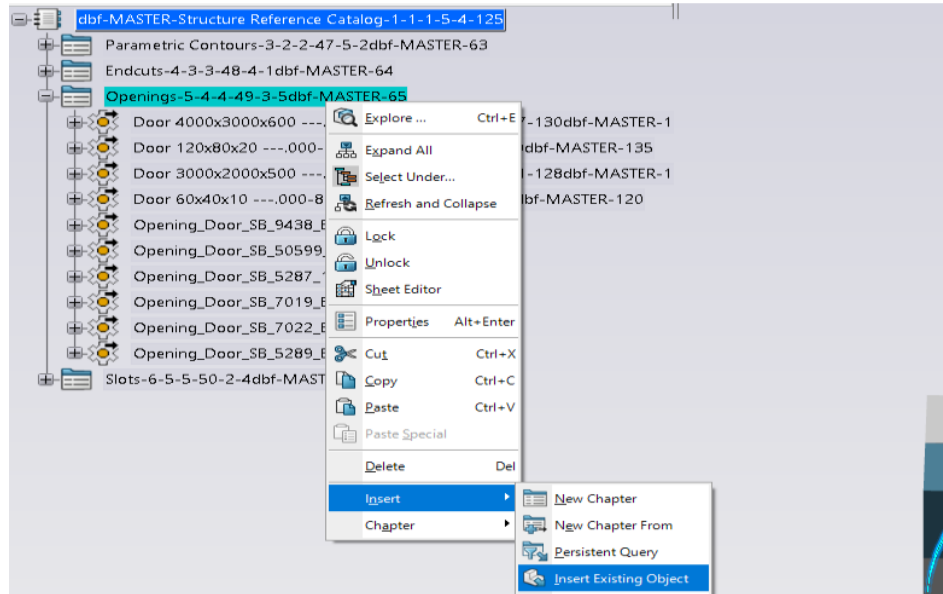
dbf-MASTER-Structure Reference Catalog-1-1-1-5-4-125
Parametric Contours-3-2-2-47-5-2dbf-MASTER-63
Endcuts-4-3-3-48-4-1dbf-MASTER-64
Openings-5-4-4-49-3-5dbf-MASTER-65
Door 4000x3000x600 ---.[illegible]-130dbf-MASTER-1
Door 120x80x20 ---.000-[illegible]dbf-MASTER-135
Door 3000x2000x500 ---.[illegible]-128dbf-MASTER-1
Door 60x40x10 ---.000-8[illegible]dbf-MASTER-120
Opening_Door_SB_9438_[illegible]
Opening_Door_SB_50599_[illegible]
Opening_Door_SB_5287_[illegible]
Opening_Door_SB_7019_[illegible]
Opening_Door_SB_7022_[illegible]
Opening_Door_SB_5289_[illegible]
Slots-6-5-5-50-2-4dbf-MAST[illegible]

Explore ... Ctrl+E
Expand All
Select Under...
Refresh and Collapse
Lock
Unlock
Sheet Editor
Properties Alt+Enter
Cut Ctrl+X
Copy Ctrl+C
Paste Ctrl+V
Paste Special
Delete Del
Insert
Chapter

New Chapter
New Chapter From
Persistent Query
Insert Existing Object